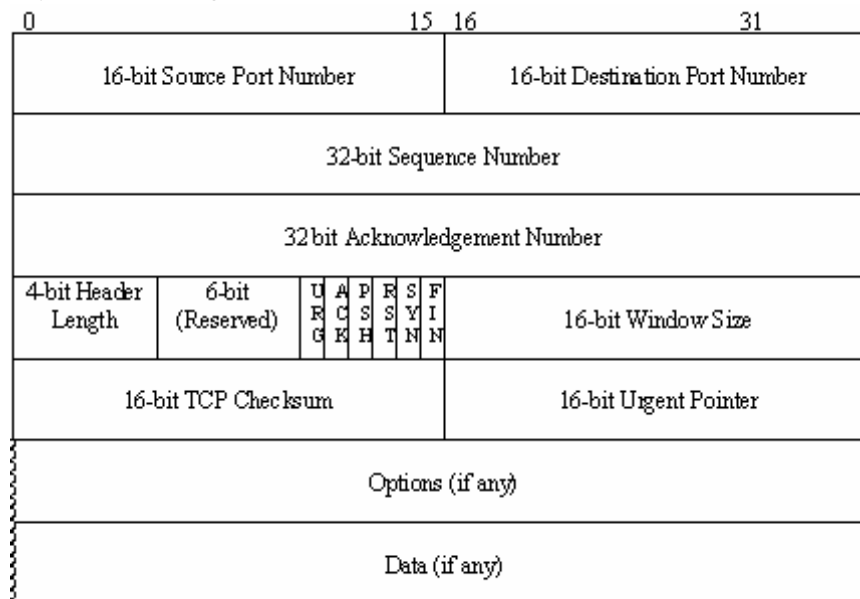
0 15 16 31

16-bit Source Port Number

16-bit Destination Port Number

32-bit Sequence Number

32 bit Acknowledgement Number

4-bit Header Length

6-bit (Reserved)

U R G

A C K

P S H

R S T

S Y N

F I N

16-bit Window Size

16-bit TCP Checksum

16-bit Urgent Pointer

Options (if any)

Data (if any)